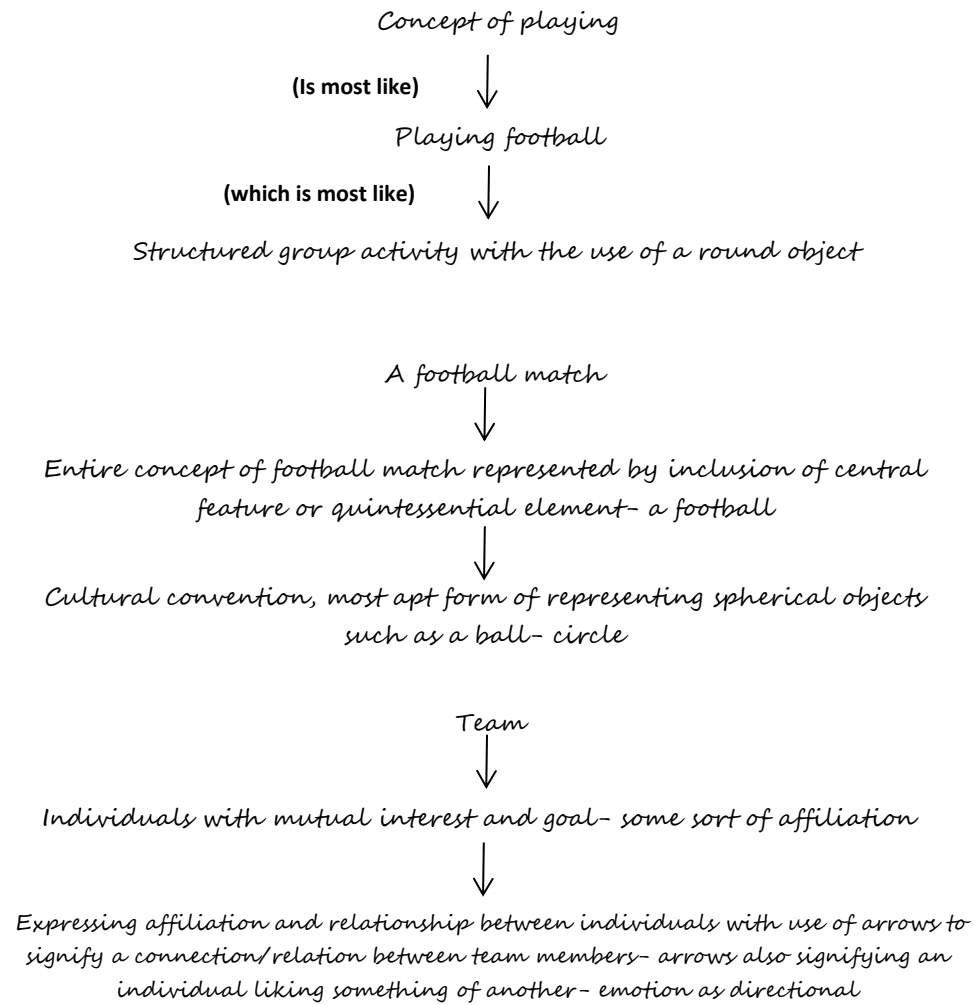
Concept of playing

(Is most like)

Playing football

(which is most like)

Structured group activity with the use of a round object

A football match

Entire concept of football match represented by inclusion of central feature or quintessential element- a football

Cultural convention, most apt form of representing spherical objects such as a ball- circle

Team

Individuals with mutual interest and goal- some sort of affiliation

Expressing affiliation and relationship between individuals with use of arrows to signify a connection/relation between team members- arrows also signifying an individual liking something of another- emotion as directional